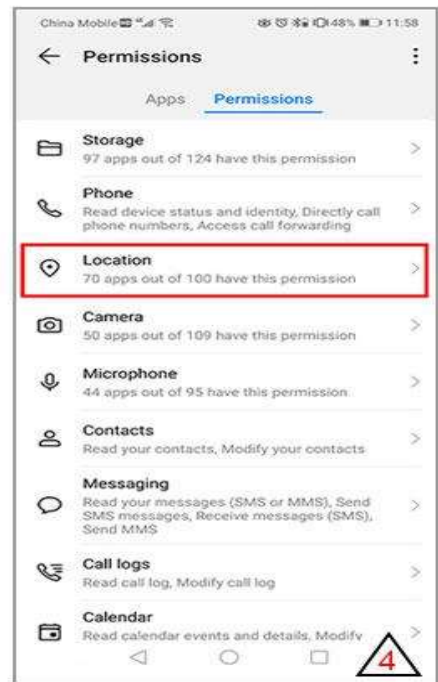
China Mobile 48% 11:58

Permissions

Apps Permissions

Storage
97 apps out of 124 have this permission

Phone
Read device status and identity, Directly call phone numbers, Access call forwarding

Location
70 apps out of 100 have this permission

Camera
50 apps out of 109 have this permission

Microphone
44 apps out of 95 have this permission

Contacts
Read your contacts, Modify your contacts

Messaging
Read your messages (SMS or MMS), Send SMS messages, Receive messages (SMS), Send MMS

Call logs
Read call log, Modify call log

Calendar
Read calendar events and details, Modify

4